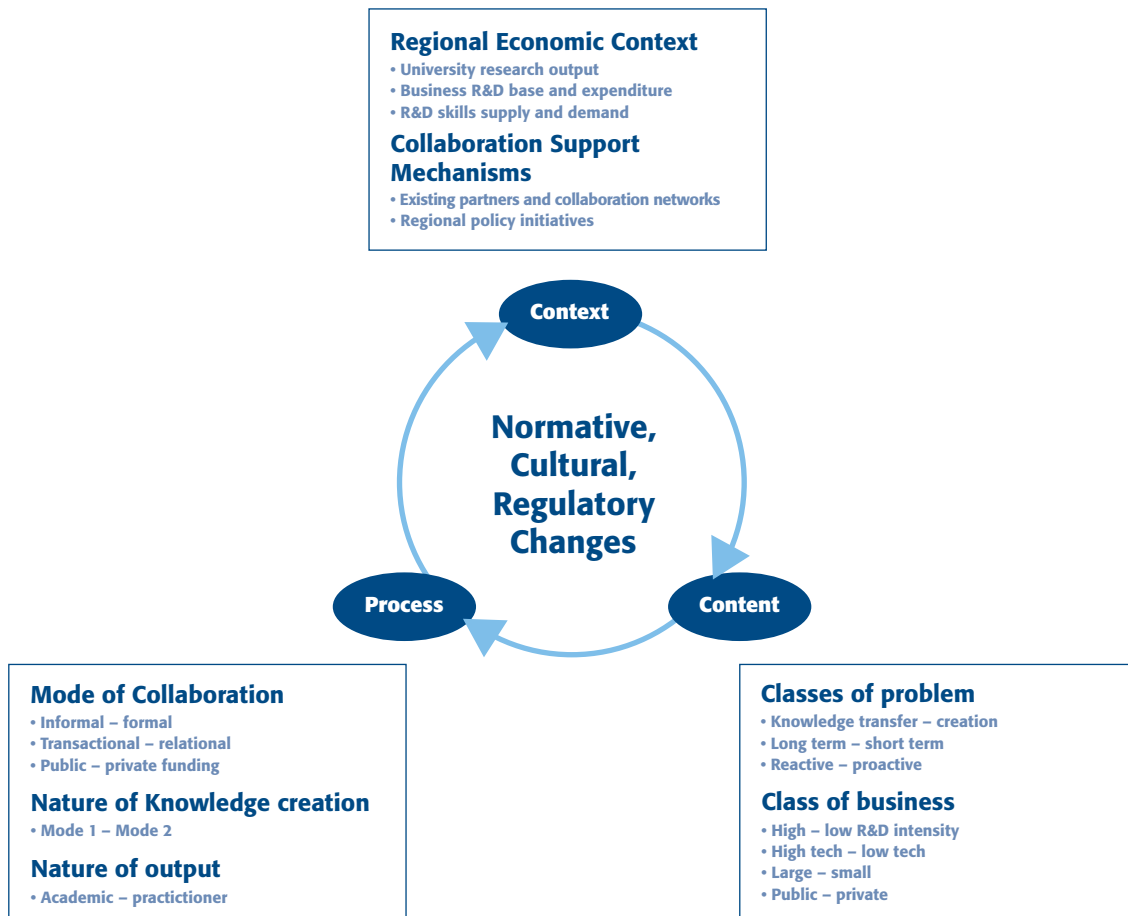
Regional Economic Context
• University research output
• Business R&D base and expenditure
• R&D skills supply and demand

Collaboration Support Mechanisms
• Existing partners and collaboration networks
• Regional policy initiatives

Context

Normative, Cultural, Regulatory Changes

Process

Content

Mode of Collaboration
• Informal – formal
• Transactional – relational
• Public – private funding

Nature of Knowledge creation
• Mode 1 – Mode 2

Nature of output
• Academic – practictioner

Classes of problem
• Knowledge transfer – creation
• Long term – short term
• Reactive – proactive

Class of business
• High – low R&D intensity
• High tech – low tech
• Large – small
• Public – private